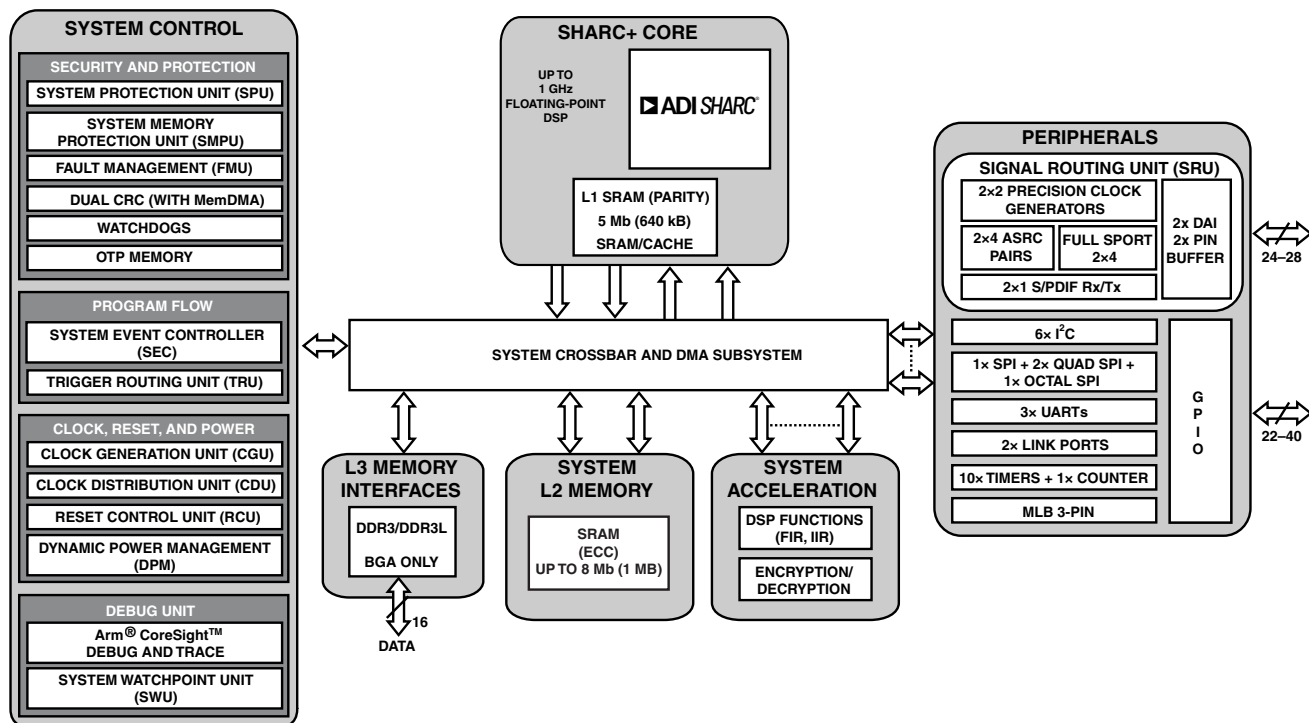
SYSTEM CONTROL

SECURITY AND PROTECTION

SYSTEM PROTECTION UNIT (SPU)

SYSTEM MEMORY PROTECTION UNIT (SMPU)

FAULT MANAGEMENT (FMU)

DUAL CRC (WITH MemDMA)

WATCHDOGS

OTP MEMORY

PROGRAM FLOW

SYSTEM EVENT CONTROLLER (SEC)

TRIGGER ROUTING UNIT (TRU)

CLOCK, RESET, AND POWER

CLOCK GENERATION UNIT (CGU)

CLOCK DISTRIBUTION UNIT (CDU)

RESET CONTROL UNIT (RCU)

DYNAMIC POWER MANAGEMENT (DPM)

DEBUG UNIT

Arm® CoreSight™ DEBUG AND TRACE

SYSTEM WATCHPOINT UNIT (SWU)

SHARC+ CORE

UP TO 1 GHz FLOATING-POINT DSP

ADI SHARC®

L1 SRAM (PARITY)
5 Mb (640 kB)
SRAM/CACHE

SYSTEM CROSSBAR AND DMA SUBSYSTEM

L3 MEMORY INTERFACES

DDR3/DDR3L

BGA ONLY

16

DATA

SYSTEM L2 MEMORY

SRAM (ECC) UP TO 8 Mb (1 MB)

SYSTEM ACCELERATION

DSP FUNCTIONS (FIR, IIR)

ENCRYPTION/ DECRYPTION

PERIPHERALS

SIGNAL ROUTING UNIT (SRU)

2×2 PRECISION CLOCK GENERATORS

2×4 ASRC PAIRS

FULL SPORT 2×4

2x DAI 2x PIN BUFFER

2×1 S/PDIF Rx/Tx

24–28

6× $I^2C$

1× SPI + 2× QUAD SPI + 1× OCTAL SPI

3× UARTs

2× LINK PORTS

10× TIMERS + 1× COUNTER

MLB 3-PIN

G P I O

22–40